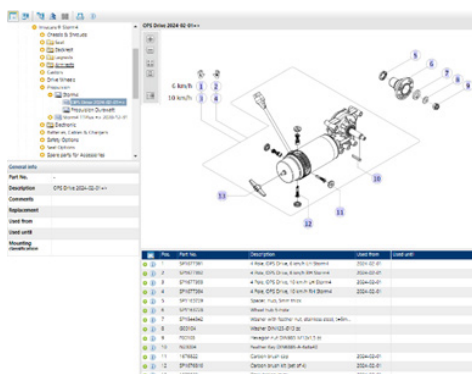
GPS Drive 2024-02-01=>

Invacare® Storm4
Chassis & Shrouds
Seat
Backrest
Legrests
Armrests
Castors
Drive Wheels
Propulsion
Storm4
GPS Drive 2024-02-01=>
Propulsion Overwiev
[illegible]
Electronic
Batteries, Cables & Chargers
Safety Options
Seat Options
Spare parts for Accessories

6 km/h 1 2
10 km/h 3 4
5
6
7
8
9
10
11
12
13

General info
Part No.
Description GPS Drive 2024-02-01=>
Comments
Replacement
Used from
Used until
Mounting classification

| | Pos. | Part no. | Description | Used from | Used until |
|---|---|---|---|---|---|
| | 1 | SP1677861 | 4 Pole, GPS Drive, 6 km/h LH Storm4 | 2024-02-01 | |
| | 2 | SP1677863 | 4 Pole, GPS Drive, 6 km/h RH Storm4 | 2024-02-01 | |
| | 3 | SP1677859 | 4 Pole, GPS Drive, 10 km/h LH Storm4 | 2024-02-01 | |
| | 4 | SP1677864 | 4 Pole, GPS Drive, 10 km/h RH Storm4 | 2024-02-01 | |
| | 5 | SP1163008 | Spacer, hub, 5mm thick | | |
| | 6 | SP1163026 | Wheel hub tinder | | |
| | 7 | SP1644842 | Washer with fiother nut, stainless steel, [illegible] | | |
| | 8 | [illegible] | Washer DIN9021-Ø12 zn | | |
| | 9 | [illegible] | Hexagon nut DIN985 M12x1.5 zn | | |
| | 10 | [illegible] | Feather key DIN6885-A-6x6x40 | | |
| | 11 | 1676822 | Carbon brush pair | 2024-02-01 | |
| | 12 | SP1676816 | Carbon brush kit (set of 4) | 2024-02-01 | |